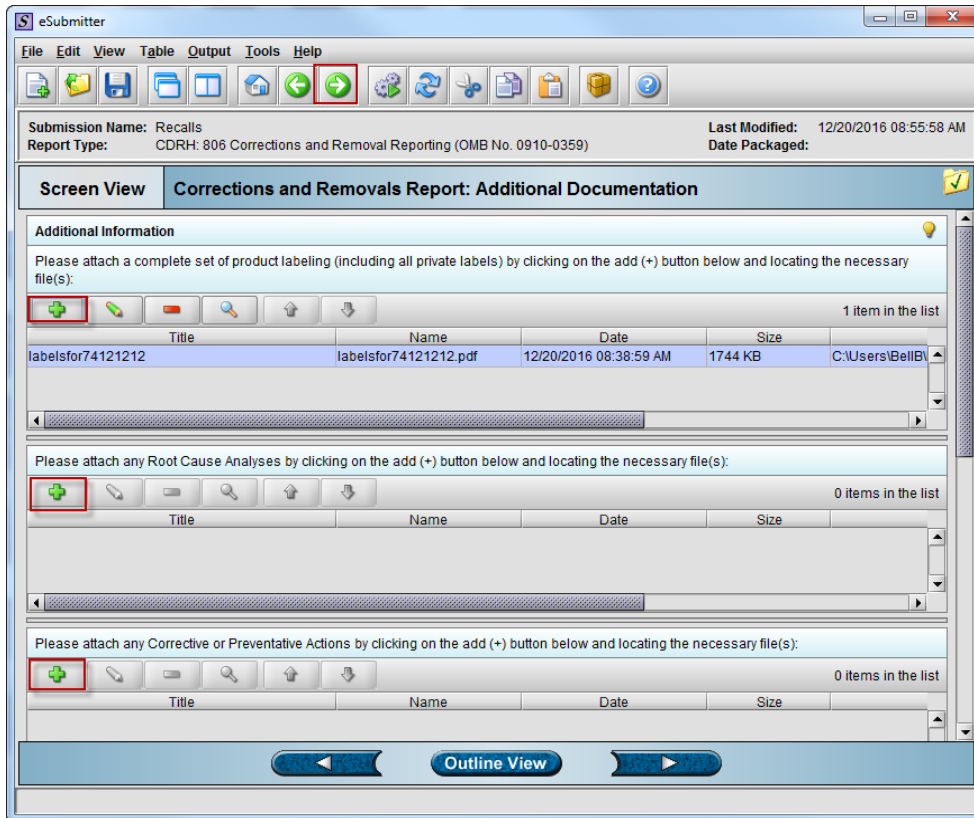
S eSubmitter

File Edit View Table Output Tools Help

Submission Name: Recalls
Report Type: CDRH: 806 Corrections and Removal Reporting (OMB No. 0910-0359)

Last Modified: 12/20/2016 08:55:58 AM
Date Packaged:

Screen View

Corrections and Removals Report: Additional Documentation

Additional Information

Please attach a complete set of product labeling (including all private labels) by clicking on the add (+) button below and locating the necessary file(s):

1 item in the list

| Title | Name | Date | Size | |
|---|---|---|---|---|
| labelsfor74121212 | labelsfor74121212.pdf | 12/20/2016 08:38:59 AM | 1744 KB | C:\Users\BellB\ |

Please attach any Root Cause Analyses by clicking on the add (+) button below and locating the necessary file(s):

0 items in the list

| Title | Name | Date | Size |
|---|---|---|---|

Please attach any Corrective or Preventative Actions by clicking on the add (+) button below and locating the necessary file(s):

0 items in the list

| Title | Name | Date | Size |
|---|---|---|---|

Outline View